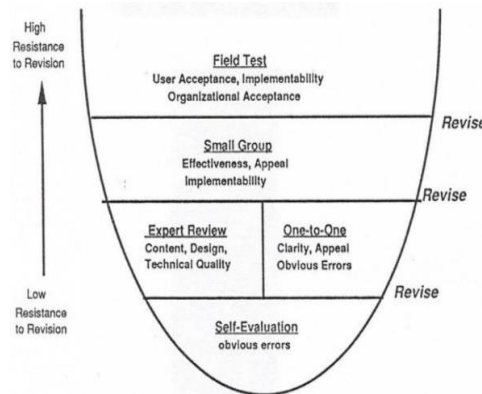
High Resistance to Revision

Field Test
User Acceptance, Implementability
Organizational Acceptance

Revise

Small Group
Effectiveness, Appeal
Implementability

Revise

Expert Review
Content, Design,
Technical Quality

One-to-One
Clarity, Appeal
Obvious Errors

Low Resistance to Revision

Revise

Self-Evaluation
obvious errors